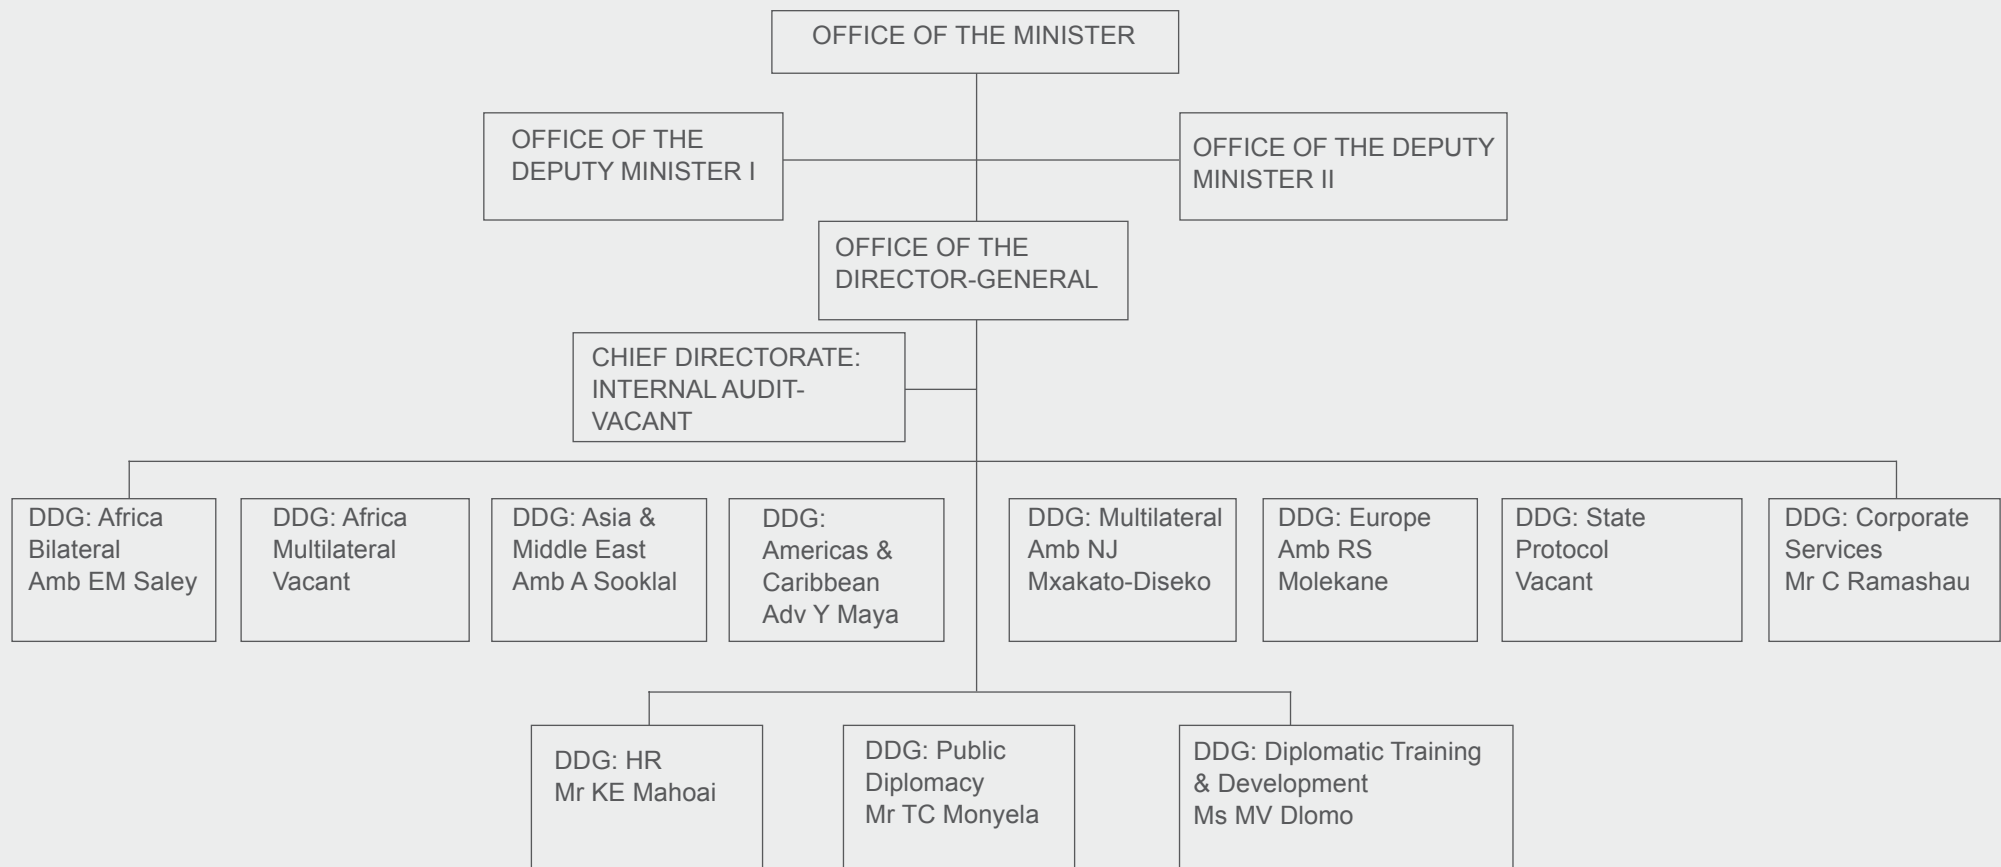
OFFICE OF THE MINISTER

OFFICE OF THE DEPUTY MINISTER I

OFFICE OF THE DEPUTY MINISTER II

OFFICE OF THE DIRECTOR-GENERAL

CHIEF DIRECTORATE: INTERNAL AUDIT- VACANT

DDG: Africa Bilateral Amb EM Saley

DDG: Africa Multilateral Vacant

DDG: Asia & Middle East Amb A Sooklal

DDG: Americas & Caribbean Adv Y Maya

DDG: Multilateral Amb NJ Mxakato-Diseko

DDG: Europe Amb RS Molekane

DDG: State Protocol Vacant

DDG: Corporate Services Mr C Ramashau

DDG: HR Mr KE Mahoai

DDG: Public Diplomacy Mr TC Monyela

DDG: Diplomatic Training & Development Ms MV Dlomo